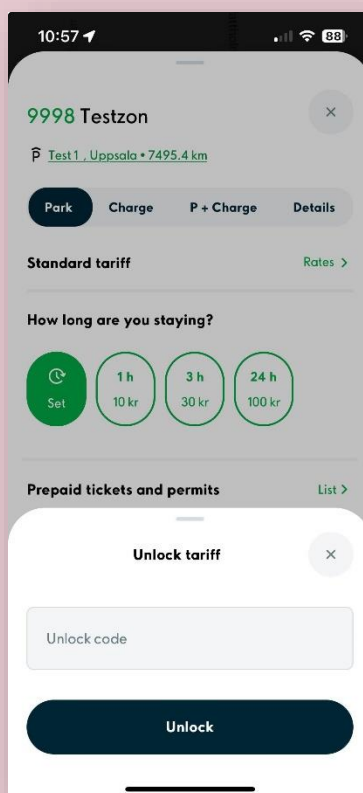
10:57
88

9998 Testzon

×

Test 1 , Uppsala • 7495.4 km

Park
Charge
P + Charge
Details

Standard tariff
Rates >

How long are you staying?

Set
1 h
10 kr
3 h
30 kr
24 h
100 kr

Prepaid tickets and permits
List >

Unlock tariff
×

Unlock code

Unlock